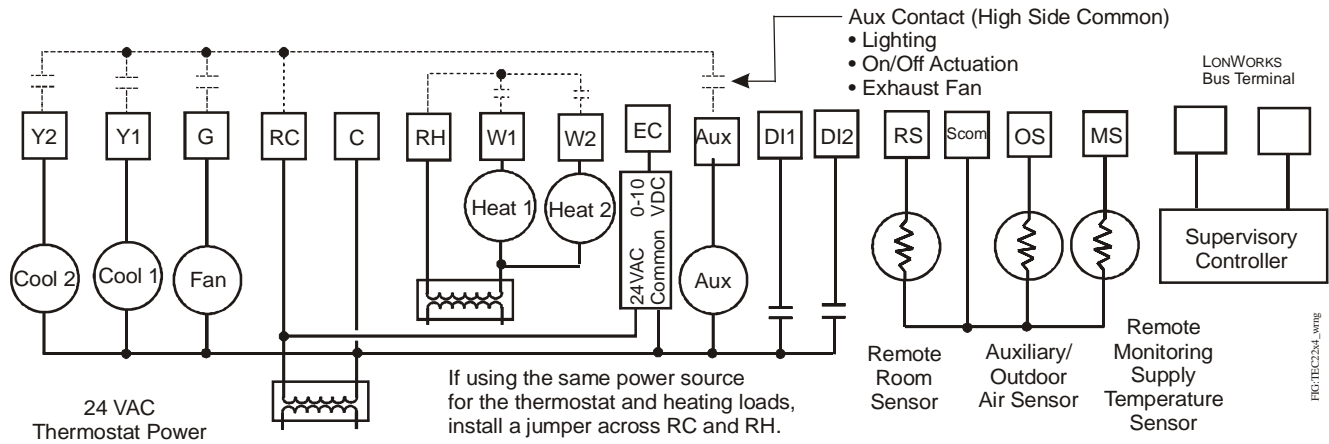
Aux Contact (High Side Common)
• Lighting
• On/Off Actuation
• Exhaust Fan

LONWORKS Bus Terminal

Y2
Y1
G
RC
C
RH
W1
W2
EC
Aux
DI1
DI2
RS
Scom
OS
MS

Heat 1
Heat 2
0-10 VDC
24VAC Common
Cool 2
Cool 1
Fan
Aux

Supervisory Controller

FIG:TEC22x4_wrng

Remote Room Sensor

Auxiliary/ Outdoor Air Sensor

Remote Monitoring Supply Temperature Sensor

If using the same power source for the thermostat and heating loads, install a jumper across RC and RH.

24 VAC Thermostat Power